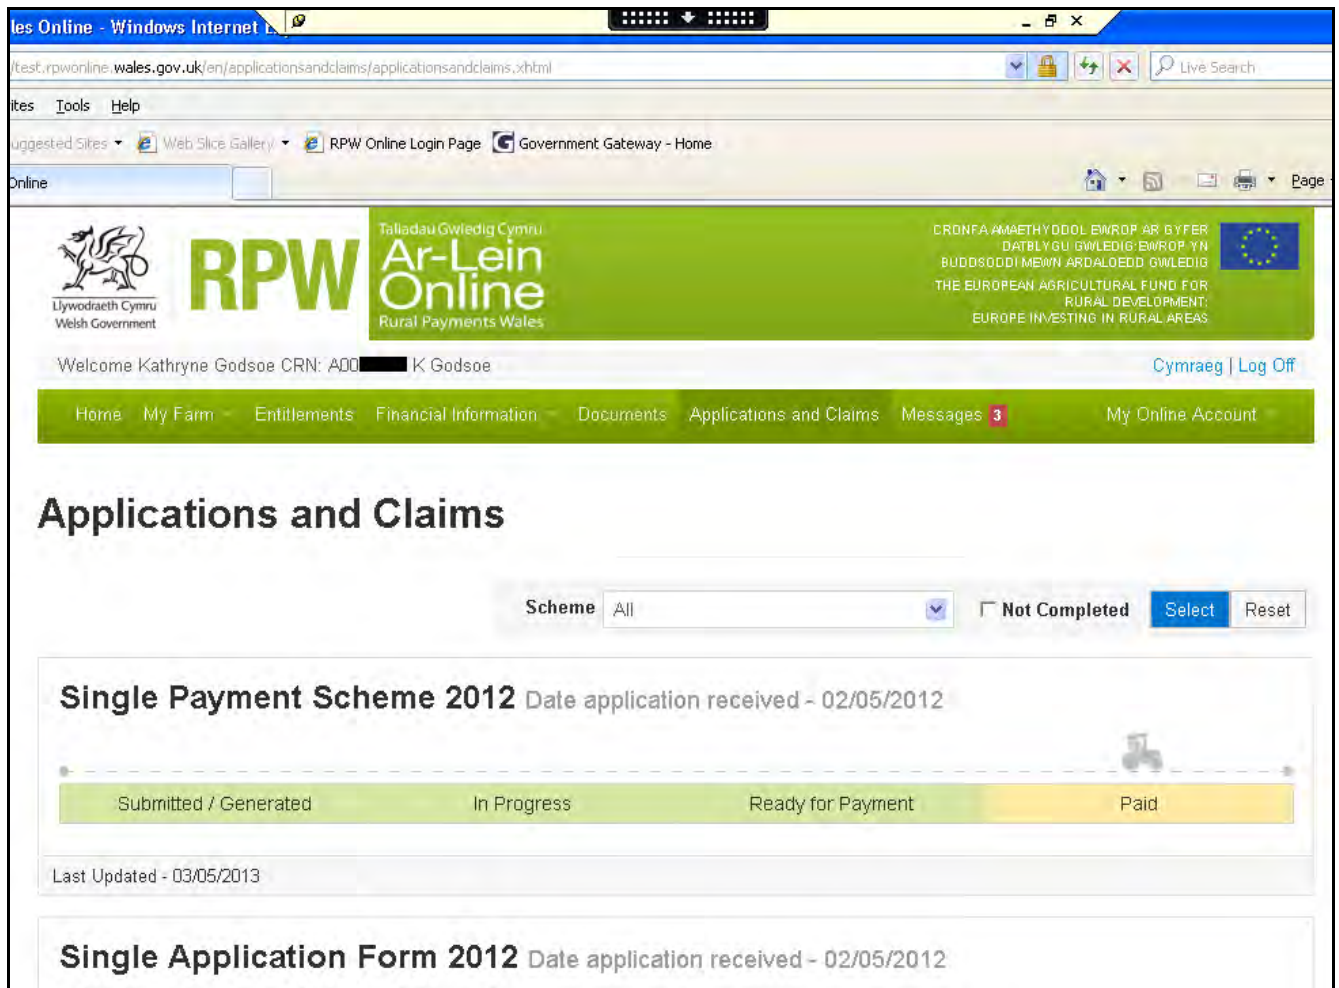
les Online - Windows Internet E

/test.rpwonline.wales.gov.uk/en/applicationsandclaims/applicationsandclaims.xhtml

Live Search

ites Tools Help

uggested Sites Web Slice Gallery RPW Online Login Page Government Gateway - Home

Online

Page

Llywodraeth Cymru Welsh Government

RPW

Taliadau Gwledig Cymru Ar-Lein Online Rural Payments Wales

CRONFA AMAETHYDDOL EWROP AR GYFER DATBLYGU GWLEDIG: EWROP YN BUDDSODDI MEWN ARDALOEDD GWLEDIG
THE EUROPEAN AGRICULTURAL FUND FOR RURAL DEVELOPMENT: EUROPE INVESTING IN RURAL AREAS

Welcome Kathryne Godsoe CRN: A00 K Godsoe

Cymraeg | Log Off

Home My Farm Entitlements Financial Information Documents Applications and Claims Messages 3 My Online Account

Applications and Claims

Scheme All Not Completed Select Reset

Single Payment Scheme 2012 Date application received - 02/05/2012

Submitted / Generated In Progress Ready for Payment Paid

Last Updated - 03/05/2013

Single Application Form 2012 Date application received - 02/05/2012